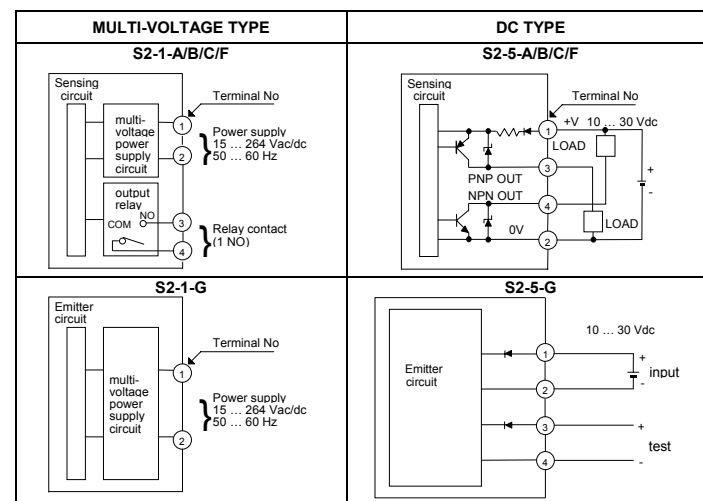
| MULTI-VOLTAGE TYPE | DC TYPE |
|---|---|
| S2-1-A/B/C/F | S2-5-A/B/C/F |
| Sensing circuit multi-voltage power supply circuit output relay COM NO Terminal No 1 2 3 4 Power supply 15 … 264 Vac/dc 50 … 60 Hz Relay contact (1 NO) | Sensing circuit Terminal No 1 +V 10 … 30 Vdc LOAD 3 PNP OUT NPN OUT 4 LOAD 0V 2 + - |
| S2-1-G | S2-5-G |
| Emitter circuit multi-voltage power supply circuit Terminal No 1 2 Power supply 15 … 264 Vac/dc 50 … 60 Hz | Emitter circuit 10 … 30 Vdc 1 2 + - input 3 4 + - test |